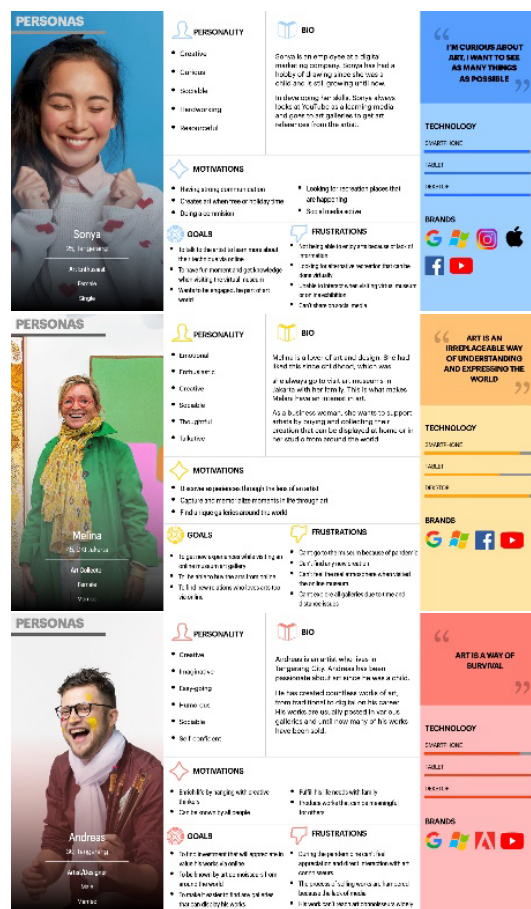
PERSONAS

Sonya
25, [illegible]
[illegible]
Female
Single

PERSONALITY
Creative
Curious
Sociable
Hardworking
Resourceful

BIO
Sonya is an employee at a digital marketing company. Sonya has had a hobby of drawing since she was a child and is still growing until now.

In developing her skills, Sonya always looks at YouTube as a learning media and goes to art galleries to get art references from the artists.

MOTIVATIONS
Having strong communication
Creates art when free or holiday time
Doing social media
Looking for recreation places that are happening
Social media active

GOALS
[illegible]
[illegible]
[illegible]

FRUSTRATIONS
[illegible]
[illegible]
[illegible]
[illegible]

I'M CURIOUS ABOUT ART, I WANT TO SEE AS MANY THINGS AS POSSIBLE

TECHNOLOGY
SMARTPHONE
TABLET
DESKTOP

BRANDS

PERSONAS

Melina
45, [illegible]
Art Collector
Female
Married

PERSONALITY
Emotional
Enthusiastic
Creative
Sociable
Thoughtful
Talkative

BIO
Melina is a lover of art and design. She had liked this since childhood, which was always go to visit art museums in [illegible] with her family. This is what makes Melina have an interest in art.

As a business woman, she wants to support artists by buying and collecting new creation that can be displayed at home or in her studio from around the world.

ART IS AN IRREPLACEABLE WAY OF UNDERSTANDING AND EXPRESSING THE WORLD

MOTIVATIONS
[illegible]
Capture and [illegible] moments in the through art
Find unique galleries around the world

GOALS
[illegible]
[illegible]
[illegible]

FRUSTRATIONS
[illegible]
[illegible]
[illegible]
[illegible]

TECHNOLOGY
SMARTPHONE
TABLET
DESKTOP

BRANDS

PERSONAS

Andreas
30, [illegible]
Artist/Designer
Male
Married

PERSONALITY
Creative
Imaginative
Easy-going
Humorous
Sociable
Self-confident

BIO
Andreas is an artist who lives in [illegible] City. Andreas has been passionate about art since he was a child.

He has created countless works of art, from traditional to digital in his career. His works are usually posted in various galleries and until now many of his works have been sold.

ART IS A WAY OF SURVIVAL

MOTIVATIONS
Enrich life by hanging with creative thinkers
Can be shown by all people
Fulfill his interests with family
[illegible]

GOALS
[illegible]
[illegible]
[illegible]

FRUSTRATIONS
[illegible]
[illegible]
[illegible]
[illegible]

TECHNOLOGY
SMARTPHONE
TABLET
DESKTOP

BRANDS